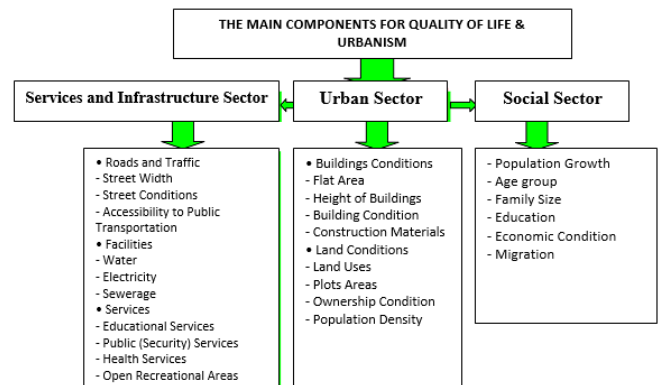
THE MAIN COMPONENTS FOR QUALITY OF LIFE & URBANISM

Services and Infrastructure Sector

Urban Sector

Social Sector

• Roads and Traffic
- Street Width
- Street Conditions
- Accessibility to Public Transportation
• Facilities
- Water
- Electricity
- Sewerage
• Services
- Educational Services
- Public (Security) Services
- Health Services
- Open Recreational Areas

• Buildings Conditions
- Flat Area
- Height of Buildings
- Building Condition
- Construction Materials
• Land Conditions
- Land Uses
- Plots Areas
- Ownership Condition
- Population Density

- Population Growth
- Age group
- Family Size
- Education
- Economic Condition
- Migration